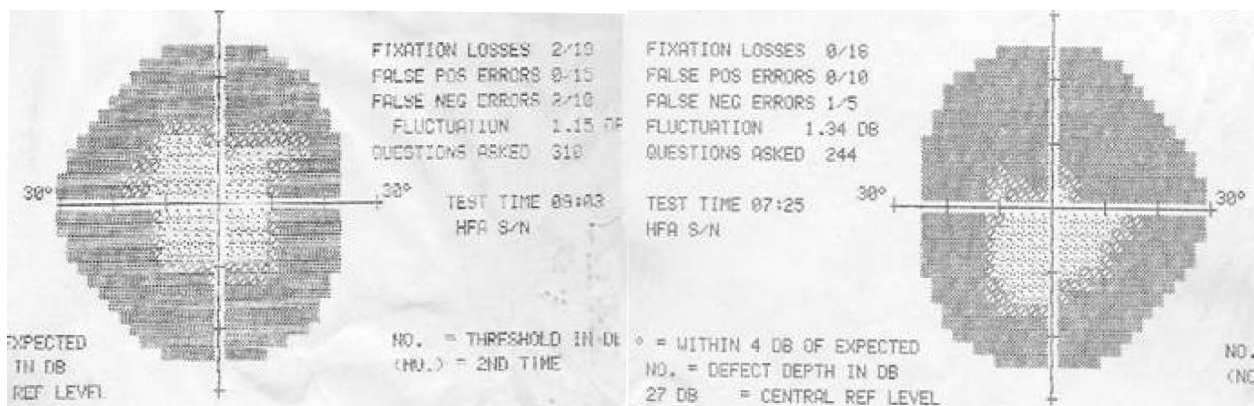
30°

30°

EXPECTED
IN DB
REF LEVEL

FIXATION LOSSES 2/19
FALSE POS ERRORS 0/15
FALSE NEG ERRORS 2/10
FLUCTUATION 1.15 DB
QUESTIONS ASKED 310

TEST TIME 09:03
HFA S/N

NO. = THRESHOLD IN DB
(NO.) = 2ND TIME

FIXATION LOSSES 0/16
FALSE POS ERRORS 0/10
FALSE NEG ERRORS 1/5
FLUCTUATION 1.34 DB
QUESTIONS ASKED 244

TEST TIME 07:25
HFA S/N

◦ = WITHIN 4 DB OF EXPECTED
NO. = DEFECT DEPTH IN DB
27 DB = CENTRAL REF LEVEL

30°

30°

NO.
(NO